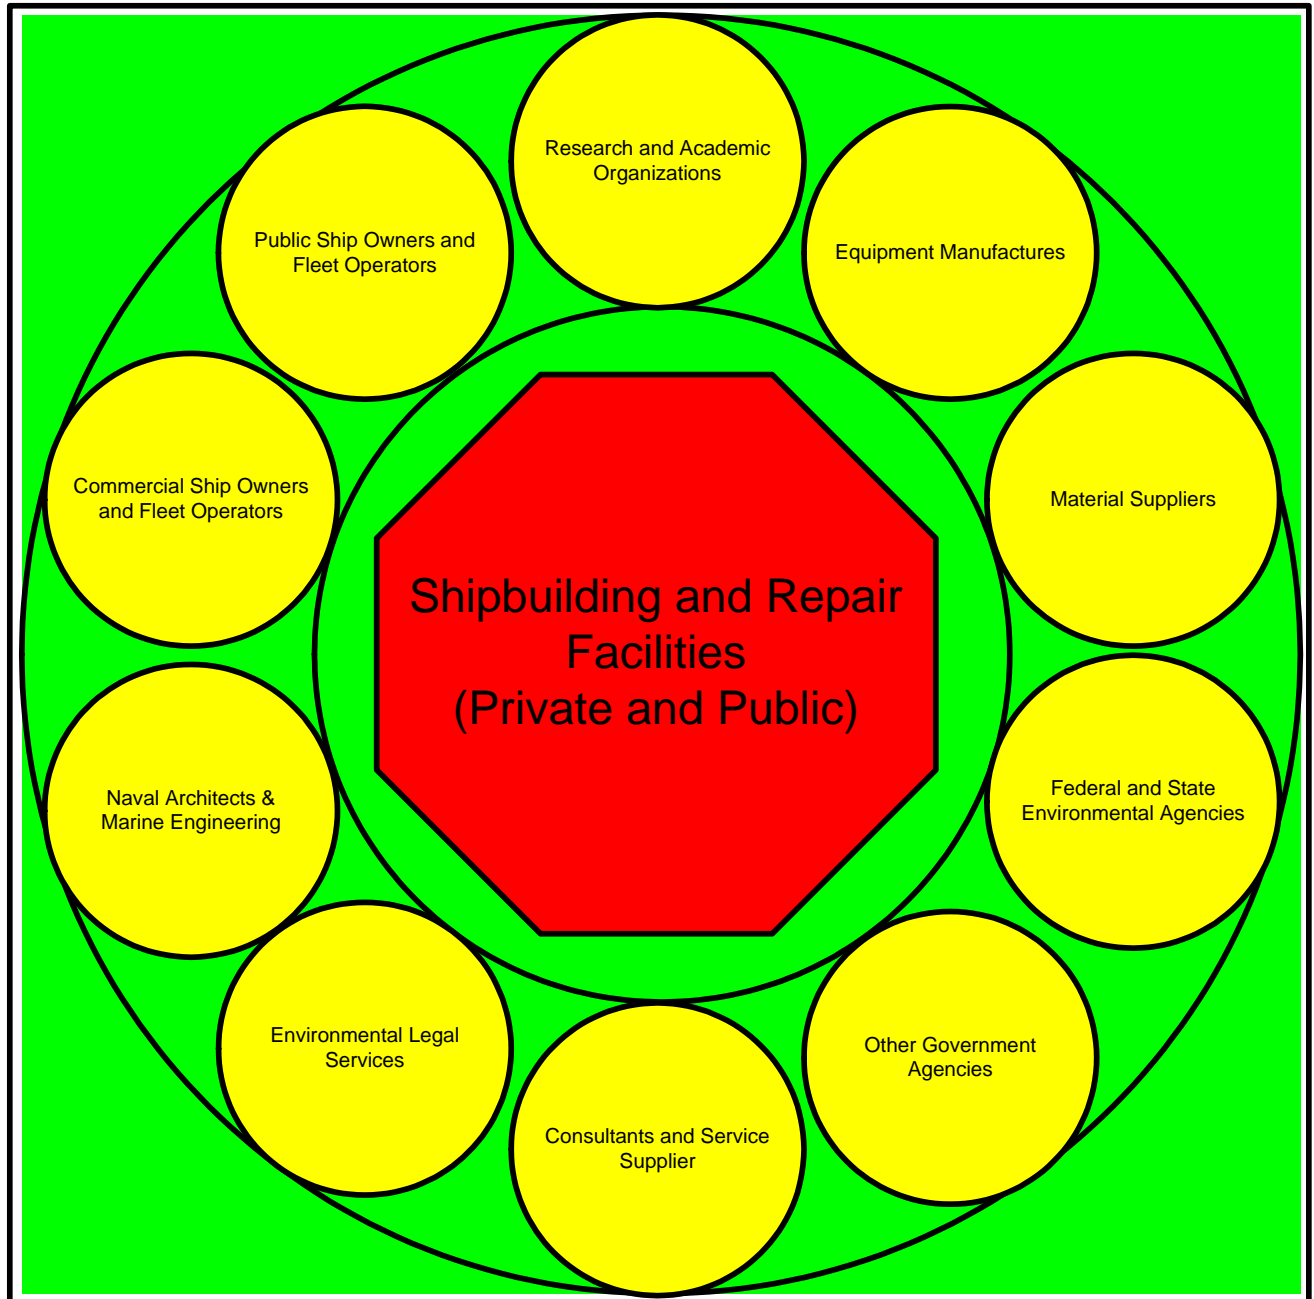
Research and Academic Organizations

Equipment Manufactures

Material Suppliers

Federal and State Environmental Agencies

Other Government Agencies

Consultants and Service Supplier

Environmental Legal Services

Naval Architects & Marine Engineering

Commercial Ship Owners and Fleet Operators

Public Ship Owners and Fleet Operators

Shipbuilding and Repair Facilities (Private and Public)